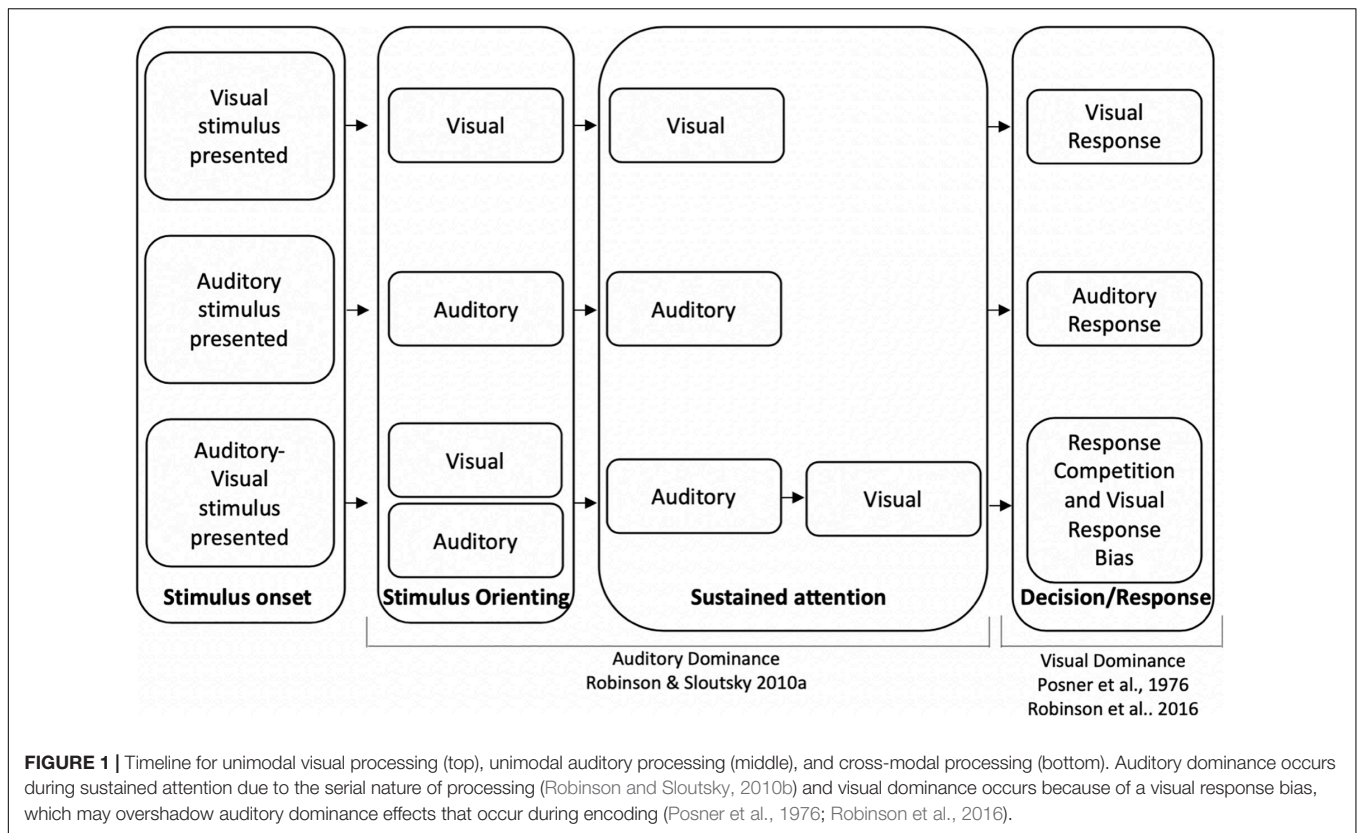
Visual stimulus presented

Auditory stimulus presented

Auditory-Visual stimulus presented

Stimulus onset

Visual

Auditory

Visual

Auditory

Stimulus Orienting

Visual

Auditory

Auditory

Visual

Sustained attention

Visual Response

Auditory Response

Response Competition and Visual Response Bias

Decision/Response

Auditory Dominance
Robinson & Sloutsky 2010a

Visual Dominance
Posner et al., 1976
Robinson et al.. 2016

**FIGURE 1 |** Timeline for unimodal visual processing (top), unimodal auditory processing (middle), and cross-modal processing (bottom). Auditory dominance occurs during sustained attention due to the serial nature of processing (Robinson and Sloutsky, 2010b) and visual dominance occurs because of a visual response bias, which may overshadow auditory dominance effects that occur during encoding (Posner et al., 1976; Robinson et al., 2016).